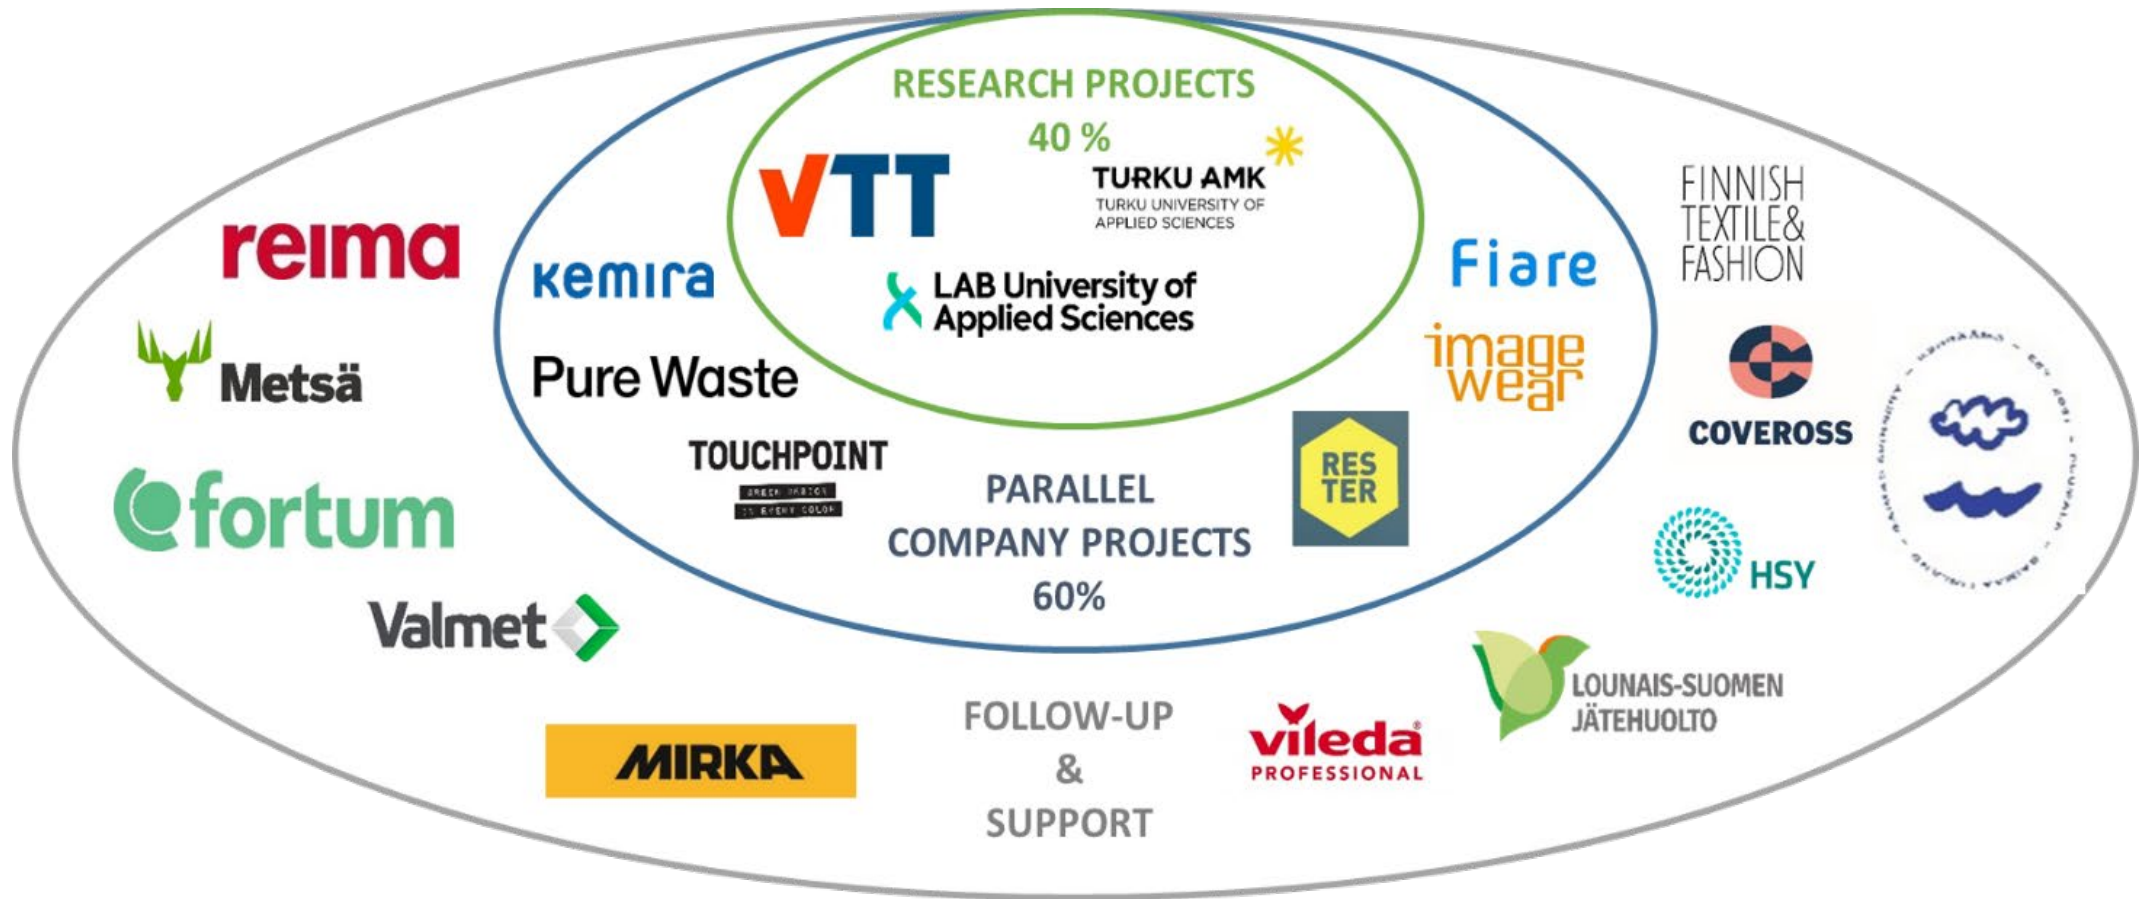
RESEARCH PROJECTS
40 %

VTT

TURKU AMK
TURKU UNIVERSITY OF APPLIED SCIENCES

LAB University of Applied Sciences

kemira

Pure Waste

TOUCHPOINT
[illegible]

PARALLEL COMPANY PROJECTS
60%

Fiare

image wear

RES TER

reima

Metsä

fortum

Valmet

MIRKA

FOLLOW-UP
&
SUPPORT

vileda
PROFESSIONAL

LOUNAIS-SUOMEN JÄTEHUOLTO

FINNISH TEXTILE& FASHION

COVEROSS

HSY

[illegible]